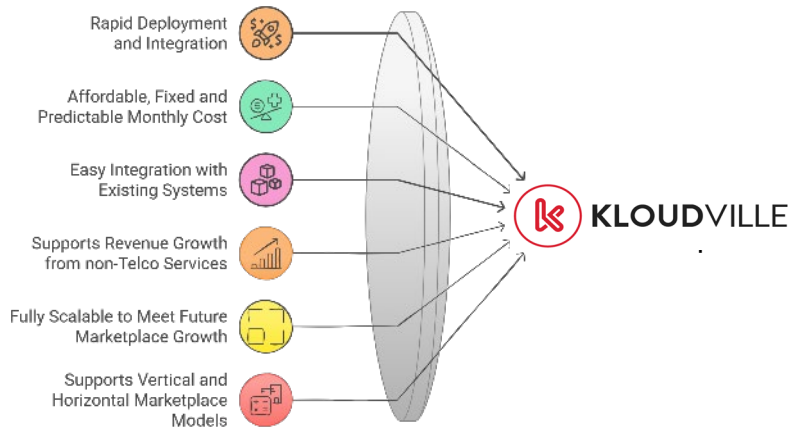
Rapid Deployment and Integration

Affordable, Fixed and Predictable Monthly Cost

Easy Integration with Existing Systems

Supports Revenue Growth from non-Telco Services

Fully Scalable to Meet Future Marketplace Growth

Supports Vertical and Horizontal Marketplace Models

KLOUDVILLE